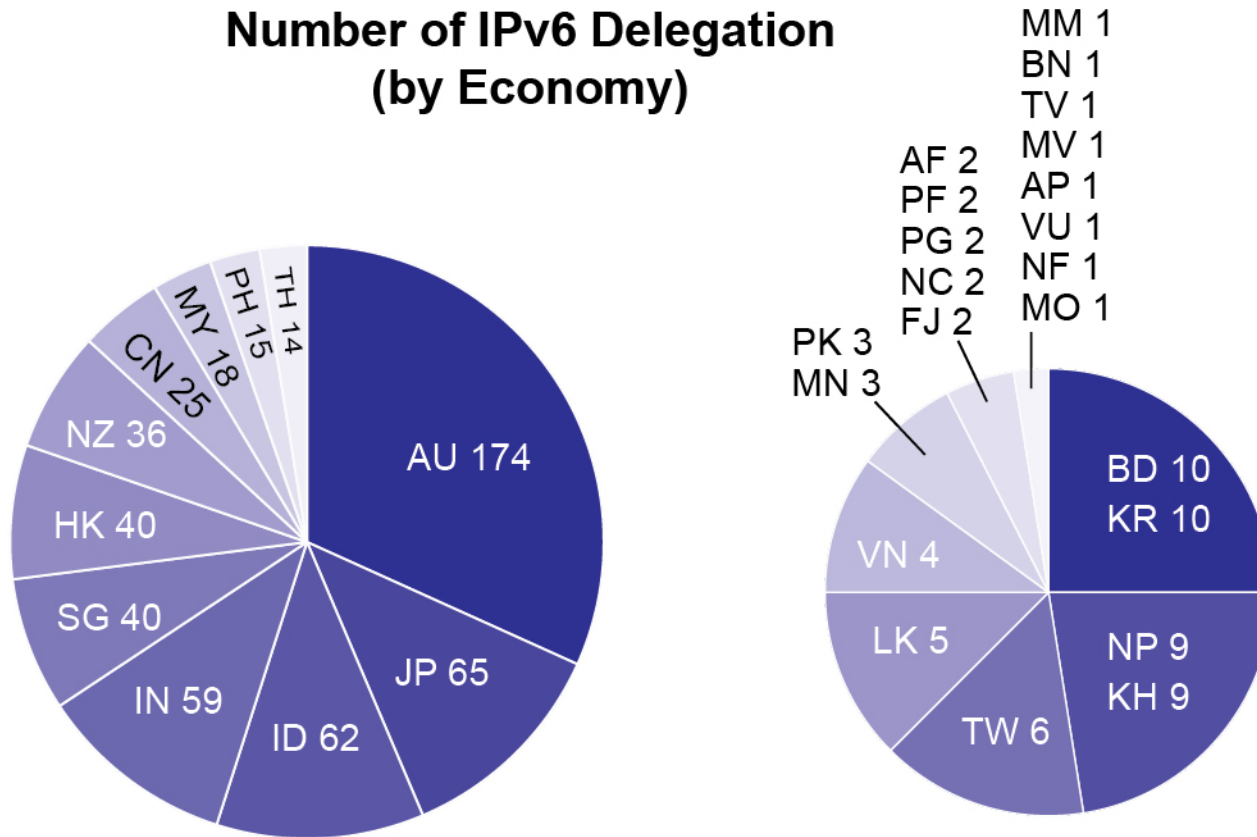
Number of IPv6 Delegation (by Economy)

AU 174
JP 65
ID 62
IN 59
SG 40
HK 40
NZ 36
CN 25
MY 18
PH 15
TH 14

MM 1
BN 1
TV 1
MV 1
AP 1
VU 1
NF 1
MO 1

AF 2
PF 2
PG 2
NC 2
FJ 2

PK 3
MN 3

BD 10
KR 10
NP 9
KH 9
TW 6
LK 5
VN 4